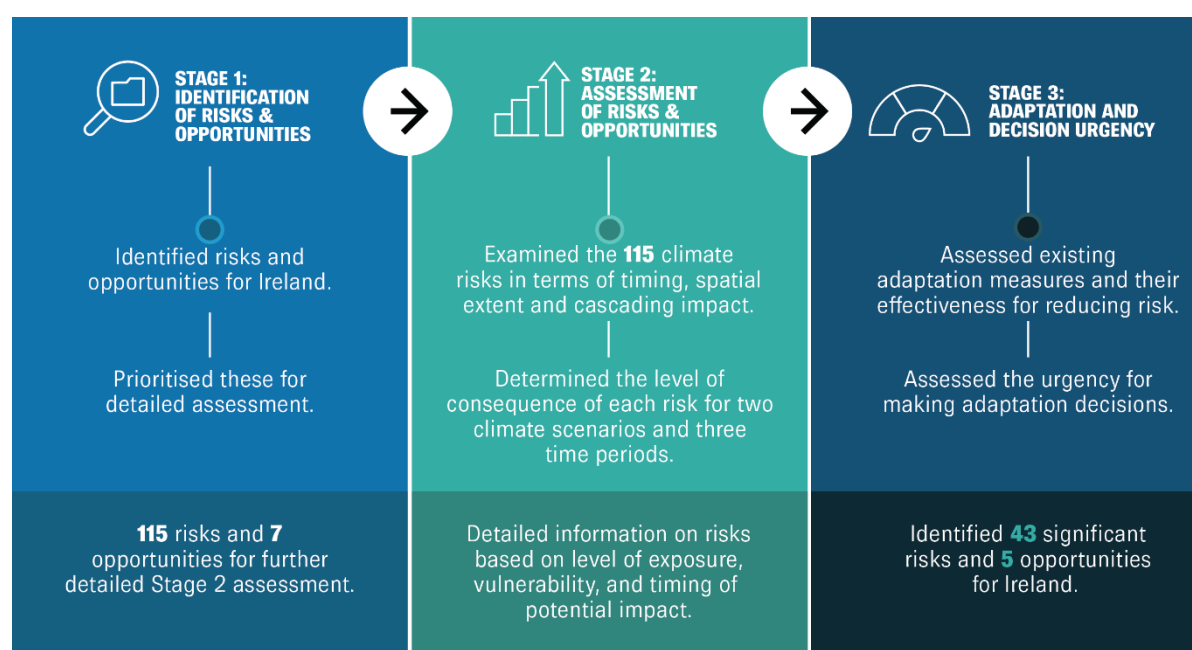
STAGE 1: IDENTIFICATION OF RISKS & OPPORTUNITIES

Identified risks and opportunities for Ireland.

Prioritised these for detailed assessment.

115 risks and 7 opportunities for further detailed Stage 2 assessment.

STAGE 2: ASSESSMENT OF RISKS & OPPORTUNITIES

Examined the 115 climate risks in terms of timing, spatial extent and cascading impact.

Determined the level of consequence of each risk for two climate scenarios and three time periods.

Detailed information on risks based on level of exposure, vulnerability, and timing of potential impact.

STAGE 3: ADAPTATION AND DECISION URGENCY

Assessed existing adaptation measures and their effectiveness for reducing risk.

Assessed the urgency for making adaptation decisions.

Identified 43 significant risks and 5 opportunities for Ireland.